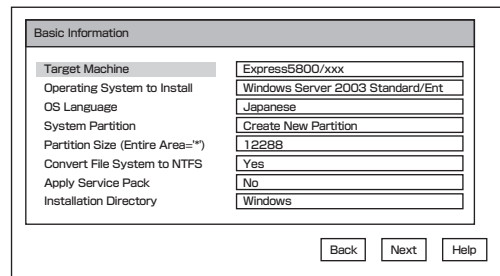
Basic Information

| | |
|---|---|
| Target Machine | Express5800/xxx |
| Operating System to Install | Windows Server 2003 Standard/Ent |
| OS Language | Japanese |
| System Partition | Create New Partition |
| Partition Size (Entire Area="*") | 12288 |
| Convert File System to NTFS | Yes |
| Apply Service Pack | No |
| Installation Directory | Windows |

Back Next Help